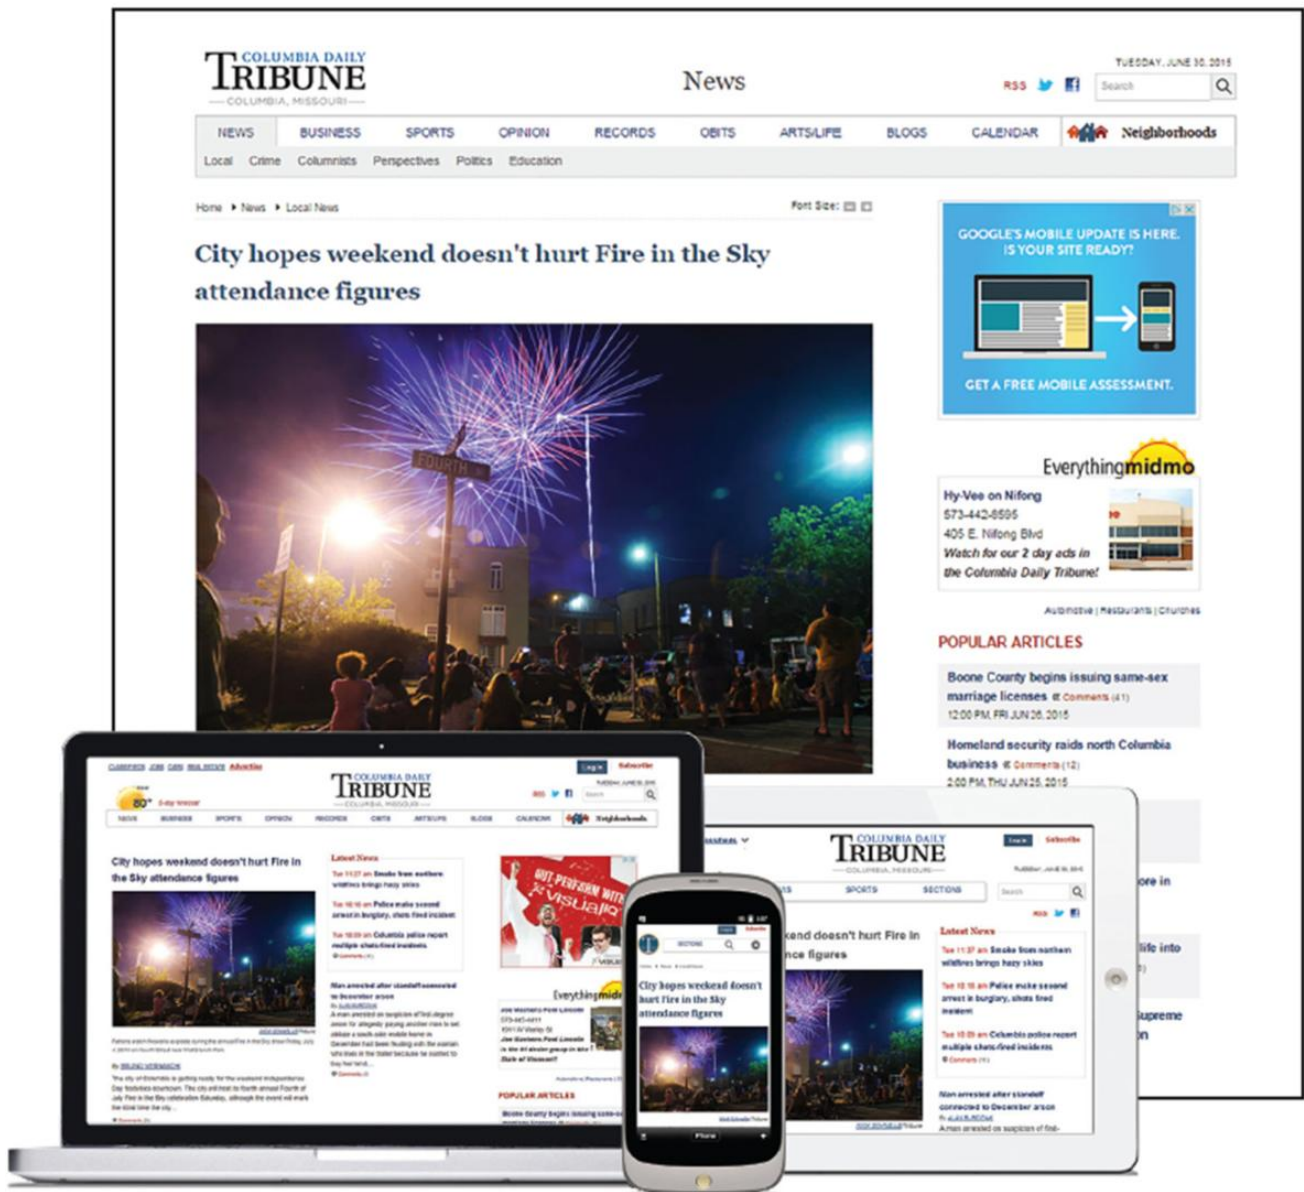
COLUMBIA DAILY TRIBUNE
COLUMBIA, MISSOURI

News

TUESDAY, JUNE 30, 2015

RSS

Search

NEWS BUSINESS SPORTS OPINION RECORDS OBITS ARTS/LIFE BLOGS CALENDAR Neighborhoods

Local Crime Columnists Perspectives Politics Education

Home ▸ News ▸ Local News

Font Size:

City hopes weekend doesn't hurt Fire in the Sky attendance figures

FOURTH

GOOGLE'S MOBILE UPDATE IS HERE. IS YOUR SITE READY?

GET A FREE MOBILE ASSESSMENT.

Everythingmidmo

Hy-Vee on Nifong
573-442-8595
405 E. Nifong Blvd
Watch for our 2 day ads in the Columbia Daily Tribune!

Automotive | Restaurants | Churches

POPULAR ARTICLES

Boone County begins issuing same-sex marriage licenses Comments (41)
12:00 PM, FRI JUN 26, 2015

Homeland security raids north Columbia business Comments (12)
2:00 PM, THU JUN 25, 2015

Log In Subscribe

COLUMBIA DAILY TRIBUNE

80°

City hopes weekend doesn't hurt Fire in the Sky attendance figures

Latest News

Tue 11:27 am Smoke from northern wildfires brings hazy skies

Tue 10:16 am Police make second arrest in burglary, shots fired incident

Tue 10:09 am Columbia police report multiple shots-fired incidents

Man arrested after standoff connected to December arson

POPULAR ARTICLES

Everythingmidmo

SPORTS SECTIONS

Search

City hopes weekend doesn't hurt Fire in the Sky attendance figures

Phone